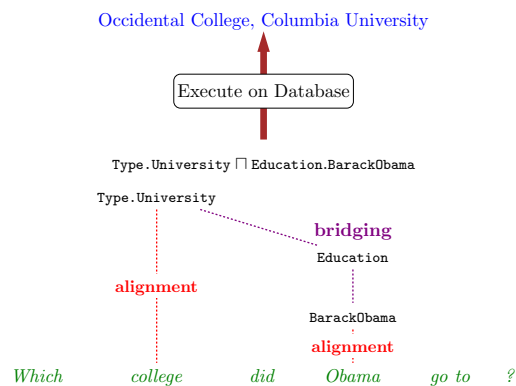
Occidental College, Columbia University

Execute on Database

Type.University $\sqcap$ Education.BarackObama

Type.University

bridging

Education

alignment

BarackObama

alignment

Which college did Obama go to ?